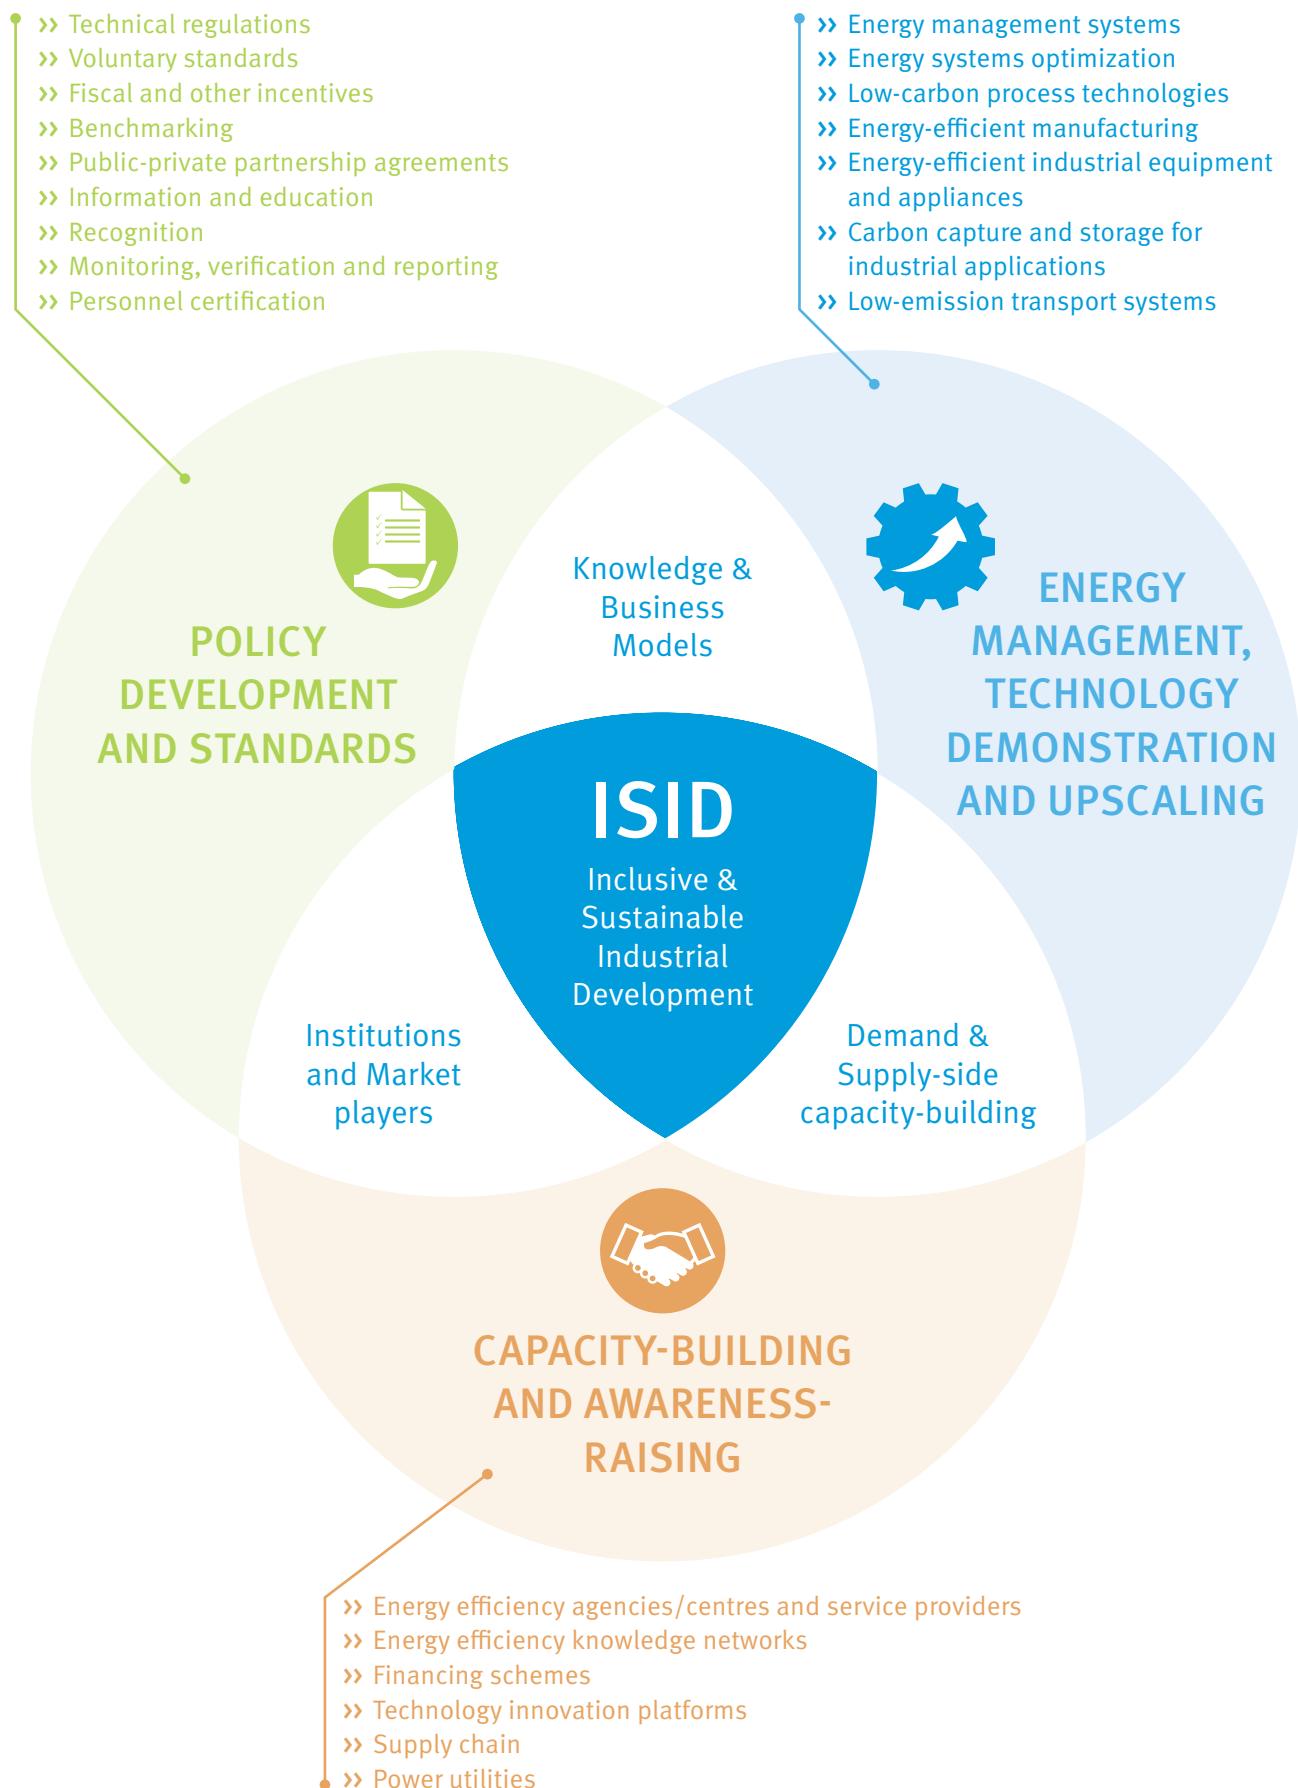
›› Technical regulations
›› Voluntary standards
›› Fiscal and other incentives
›› Benchmarking
›› Public-private partnership agreements
›› Information and education
›› Recognition
›› Monitoring, verification and reporting
›› Personnel certification

›› Energy management systems
›› Energy systems optimization
›› Low-carbon process technologies
›› Energy-efficient manufacturing
›› Energy-efficient industrial equipment and appliances
›› Carbon capture and storage for industrial applications
›› Low-emission transport systems

POLICY DEVELOPMENT AND STANDARDS

Knowledge & Business Models

ENERGY MANAGEMENT, TECHNOLOGY DEMONSTRATION AND UPSCALING

ISID
Inclusive & Sustainable Industrial Development

Institutions and Market players

Demand & Supply-side capacity-building

CAPACITY-BUILDING AND AWARENESS-RAISING

›› Energy efficiency agencies/centres and service providers
›› Energy efficiency knowledge networks
›› Financing schemes
›› Technology innovation platforms
›› Supply chain
›› Power utilities